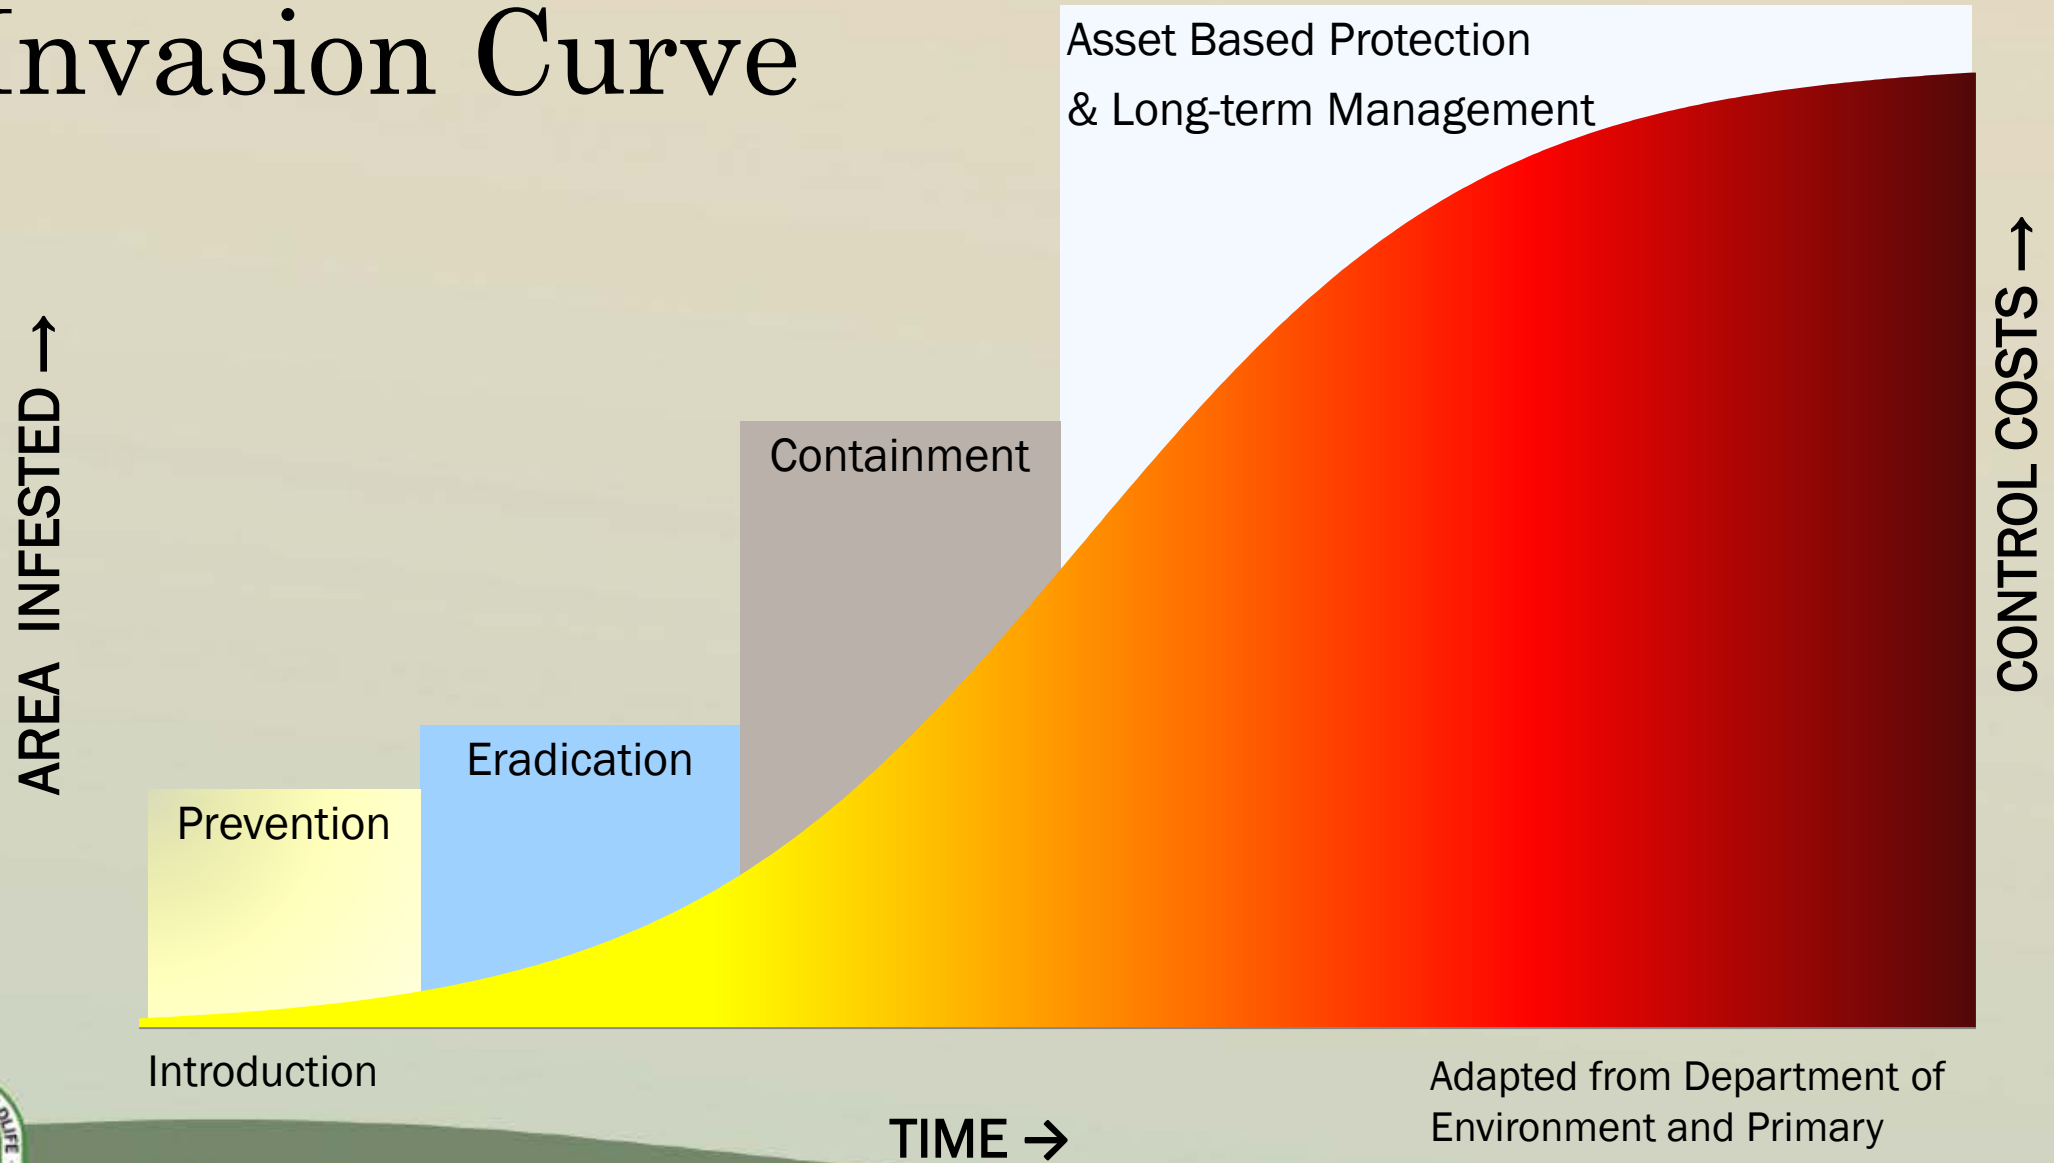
Invasion Curve

Asset Based Protection
& Long-term Management

Containment

Eradication

Prevention

AREA INFESTED →

CONTROL COSTS →

Introduction

TIME →

Adapted from Department of Environment and Primary